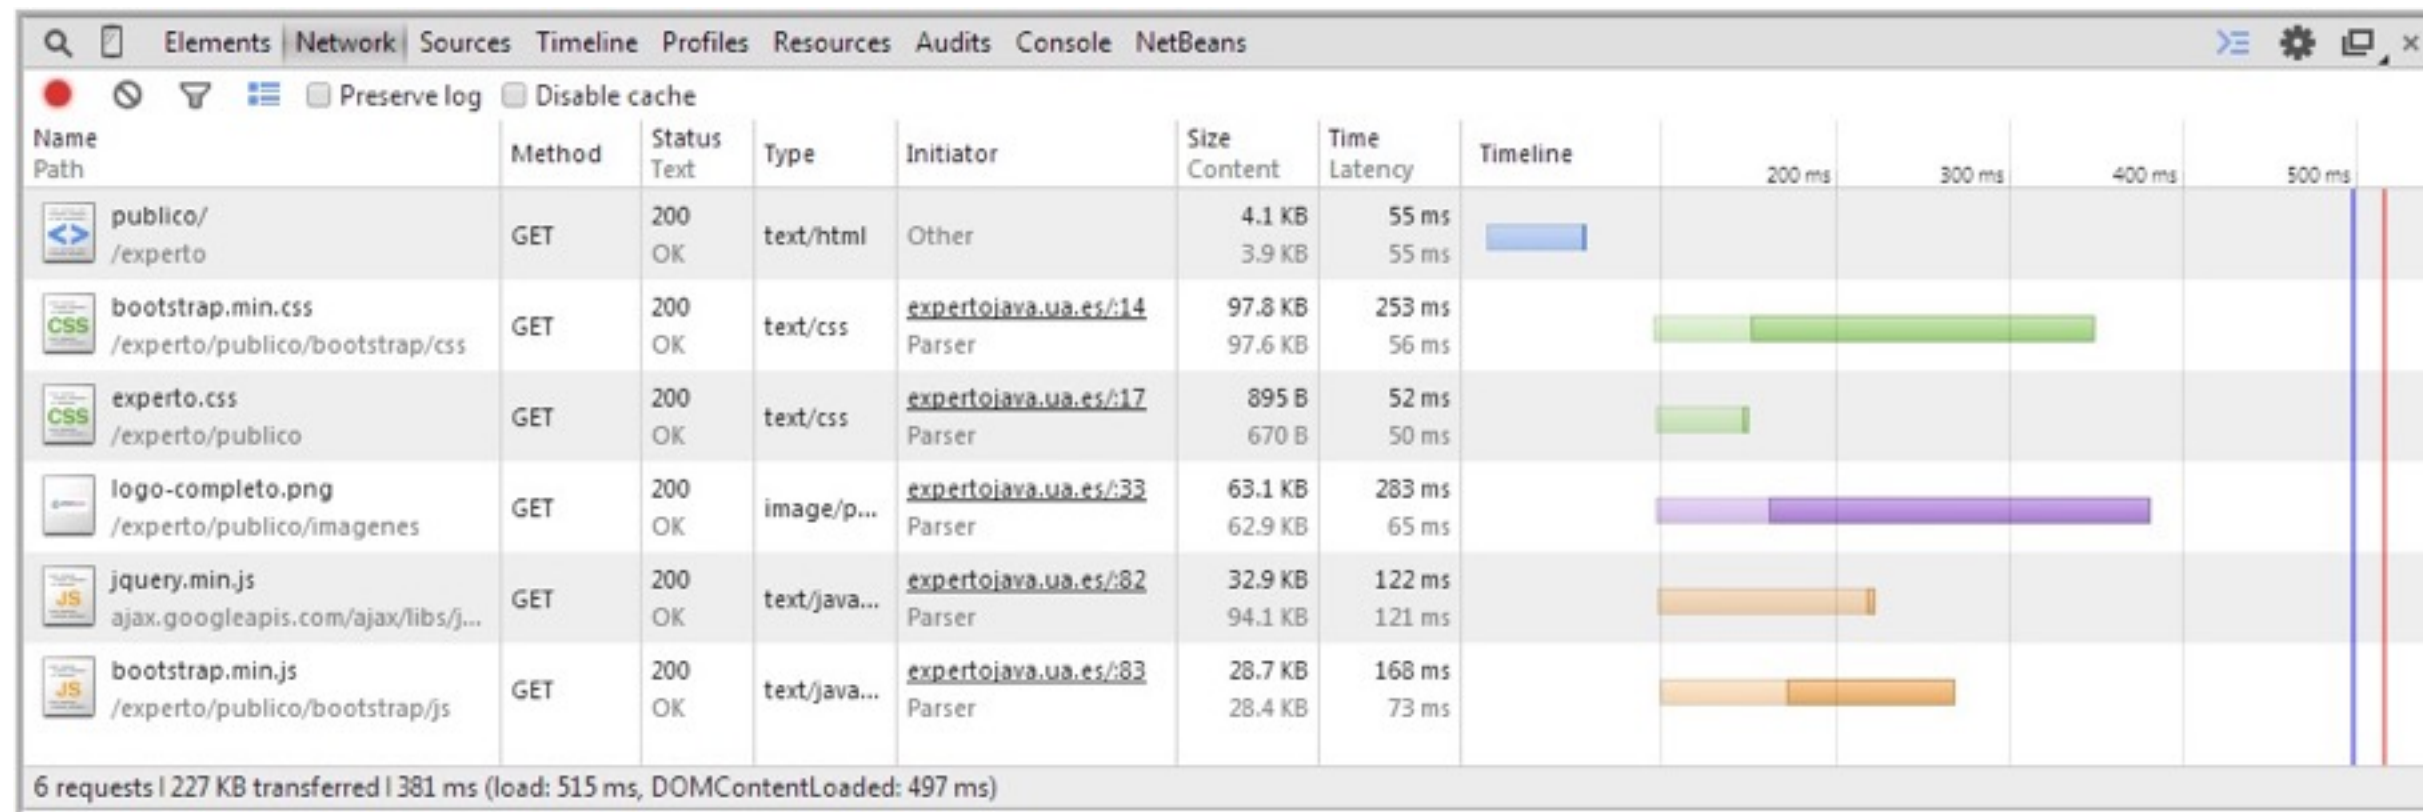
Elements Network Sources Timeline Profiles Resources Audits Console NetBeans

Preserve log Disable cache

| Name Path | Method | Status Text | Type | Initiator | Size Content | Time Latency | Timeline 200 ms 300 ms 400 ms 500 ms |
|---|---|---|---|---|---|---|---|
| publico/ /experto | GET | 200 OK | text/html | Other | 4.1 KB 3.9 KB | 55 ms 55 ms | |
| bootstrap.min.css /experto/publico/bootstrap/css | GET | 200 OK | text/css | expertojava.ua.es/:14 Parser | 97.8 KB 97.6 KB | 253 ms 56 ms | |
| experto.css /experto/publico | GET | 200 OK | text/css | expertojava.ua.es/:17 Parser | 895 B 670 B | 52 ms 50 ms | |
| logo-completo.png /experto/publico/imagenes | GET | 200 OK | image/p... | expertojava.ua.es/:33 Parser | 63.1 KB 62.9 KB | 283 ms 65 ms | |
| jquery.min.js ajax.googleapis.com/ajax/libs/j... | GET | 200 OK | text/java... | expertojava.ua.es/:82 Parser | 32.9 KB 94.1 KB | 122 ms 121 ms | |
| bootstrap.min.js /experto/publico/bootstrap/js | GET | 200 OK | text/java... | expertojava.ua.es/:83 Parser | 28.7 KB 28.4 KB | 168 ms 73 ms | |

6 requests | 227 KB transferred | 381 ms (load: 515 ms, DOMContentLoaded: 497 ms)